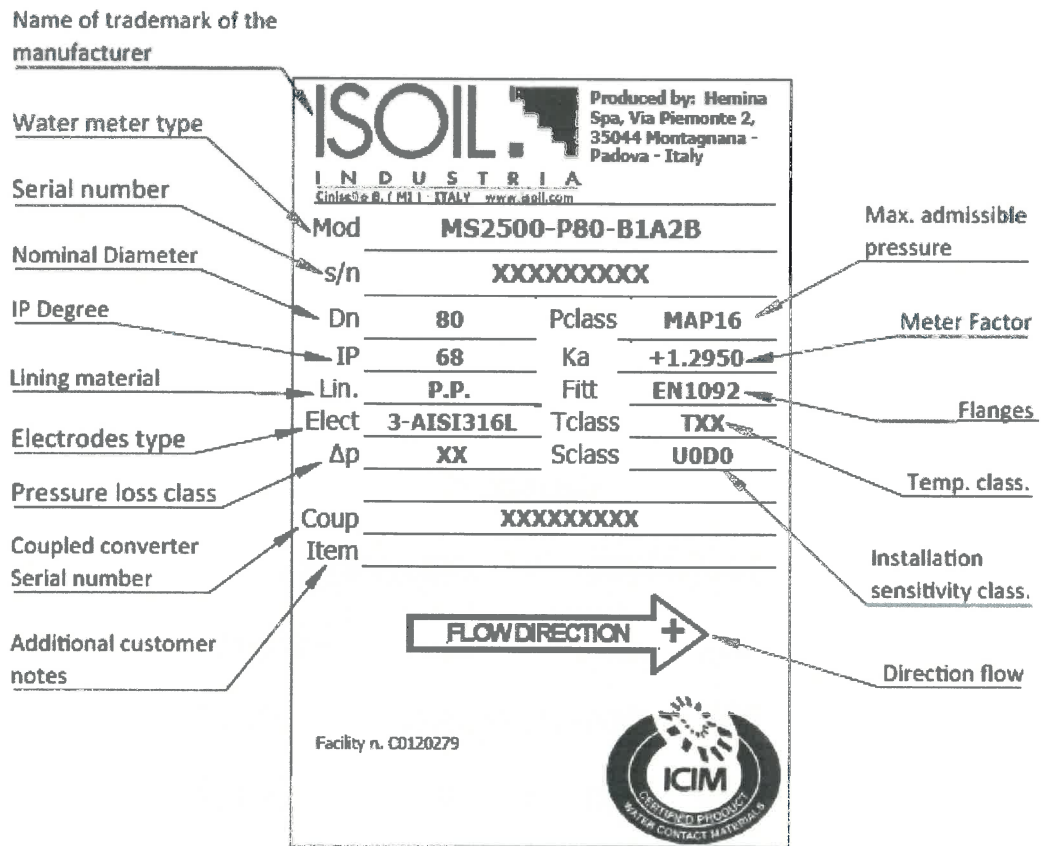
Name of trademark of the manufacturer

Water meter type

Serial number

Nominal Diameter

IP Degree

Lining material

Electrodes type

Pressure loss class

Coupled converter Serial number

Additional customer notes

ISOIL

INDUSTRIA

Cinisello B. (MI) - ITALY www.isoil.com

Produced by: Hemina Spa, Via Piemonte 2, 35044 Montagnana - Padova - Italy

| Mod | MS2500-P80-B1A2B | | |
|---|---|---|---|
| s/n | XXXXXXXXX | | |
| Dn | 80 | Pclass | MAP16 |
| IP | 68 | Ka | +1.2950 |
| Lin. | P.P. | Fitt | EN1092 |
| Elect | 3-AISI316L | Tclass | TXX |
| Δp | XX | Sclass | U0D0 |
| Coup | XXXXXXXXX | | |
| Item | | | |

FLOW DIRECTION +

Facility n. C0120279

ICIM

CERTIFIED PRODUCT

WATER CONTACT MATERIALS

Max. admissible pressure

Meter Factor

Flanges

Temp. class.

Installation sensitivity class.

Direction flow